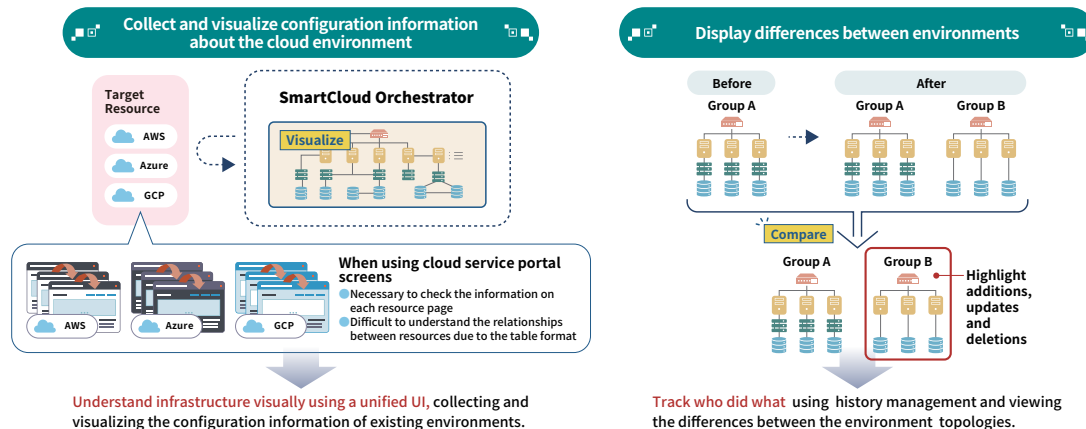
Collect and visualize configuration information about the cloud environment

Target Resource

AWS

Azure

GCP

SmartCloud Orchestrator

Visualize

When using cloud service portal screens

Necessary to check the information on each resource page

Difficult to understand the relationships between resources due to the table format

AWS

Azure

GCP

Understand infrastructure visually using a unified UI, collecting and visualizing the configuration information of existing environments.

Display differences between environments

Before

After

Group A

Group A

Group B

Compare

Group A

Group B

Highlight additions, updates and deletions

Track who did what using history management and viewing the differences between the environment topologies.